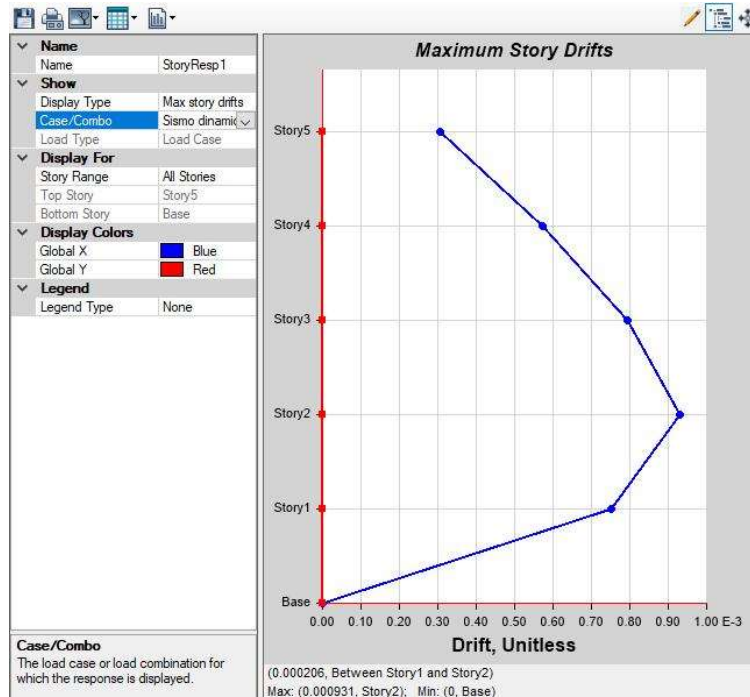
Name
Name | StoryResp1
Show
Display Type | Max story drifts
Case/Combo | Sismo dinamic
Load Type | Load Case
Display For
Story Range | All Stories
Top Story | Story5
Bottom Story | Base
Display Colors
Global X | Blue
Global Y | Red
Legend
Legend Type | None

Case/Combo
The load case or load combination for which the response is displayed.

Maximum Story Drifts

Story5
Story4
Story3
Story2
Story1
Base

0.00 0.10 0.20 0.30 0.40 0.50 0.60 0.70 0.80 0.90 1.00 E-3

Drift, Unitless

(0.000206, Between Story1 and Story2)
Max: (0.000931, Story2); Min: (0, Base)